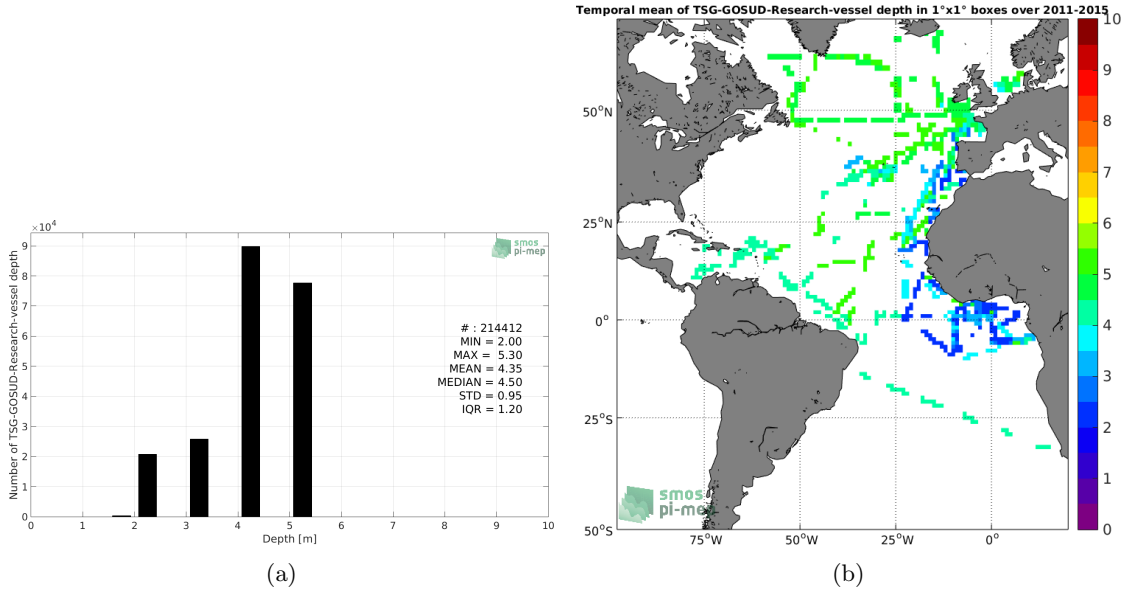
$\times 10^4$

smos pi-mep

Number of TSG-GOSUD-Research-vessel depth

9
8
7
6
5
4
3
2
1
0

# : 214412
MIN = 2.00
MAX = 5.30
MEAN = 4.35
MEDIAN = 4.50
STD = 0.95
IQR = 1.20

0 1 2 3 4 5 6 7 8 9 10

Depth [m]

(a)

Temporal mean of TSG-GOSUD-Research-vessel depth in 1°x1° boxes over 2011-2015

50°N
25°N
0°
25°S
50°S

75°W 50°W 25°W 0°

10
9
8
7
6
5
4
3
2
1
0

smos pi-mep

(b)